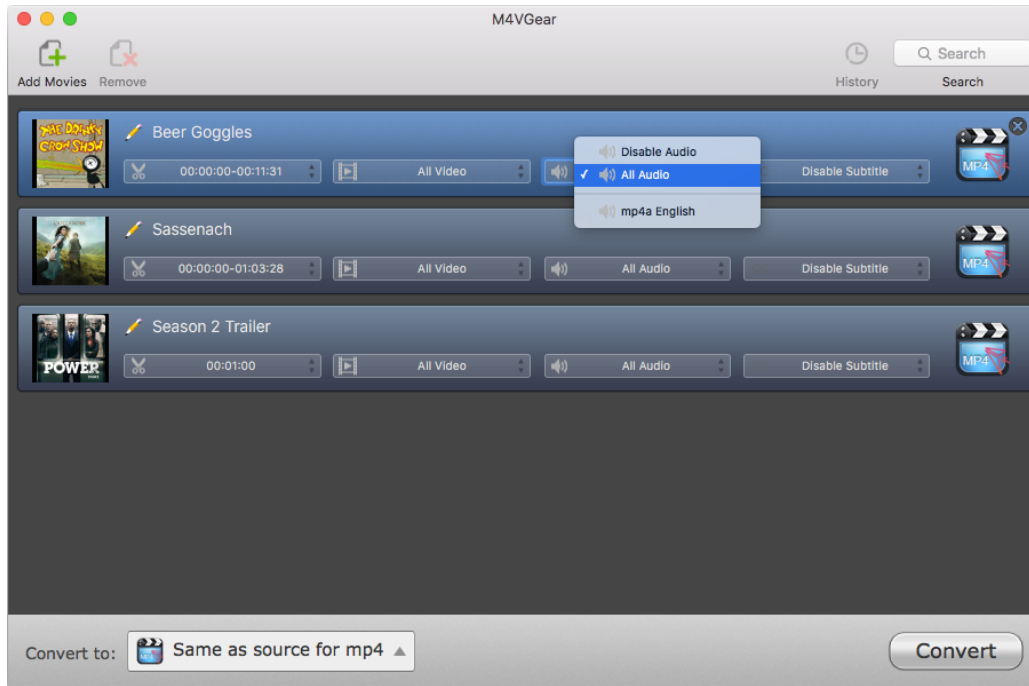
M4VGear

Add Movies Remove

History

Search

Search

THE DRUNK CROW SHOW

Beer Goggles

00:00:00-00:11:31

All Video

Disable Audio

✓ All Audio

mp4a English

Disable Subtitle

MP4

Sassenach

00:00:00-01:03:28

All Video

All Audio

Disable Subtitle

MP4

POWER

Season 2 Trailer

00:01:00

All Video

All Audio

Disable Subtitle

MP4

Convert to:

Same as source for mp4

Convert